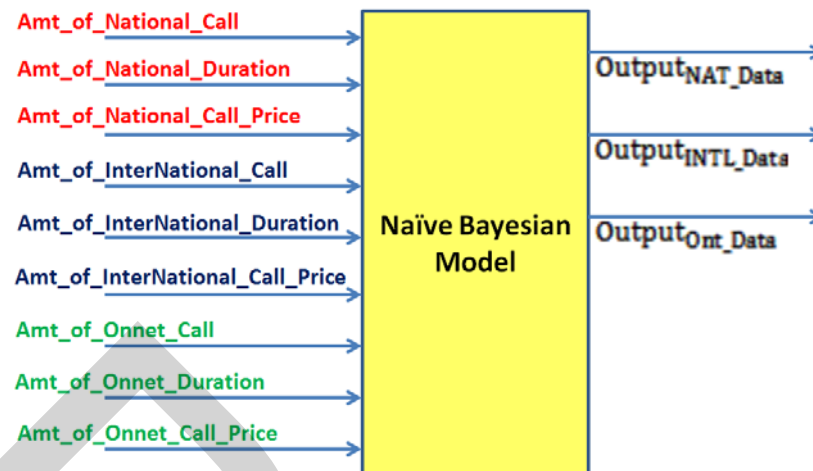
Amt_of_National_Call
Amt_of_National_Duration
Amt_of_National_Call_Price
Amt_of_InterNational_Call
Amt_of_InterNational_Duration
Amt_of_InterNational_Call_Price
Amt_of_Onnet_Call
Amt_of_Onnet_Duration
Amt_of_Onnet_Call_Price

Naïve Bayesian Model

$\text{Output}_{\text{NAT\_Data}}$
$\text{Output}_{\text{INTL\_Data}}$
$\text{Output}_{\text{Ont\_Data}}$